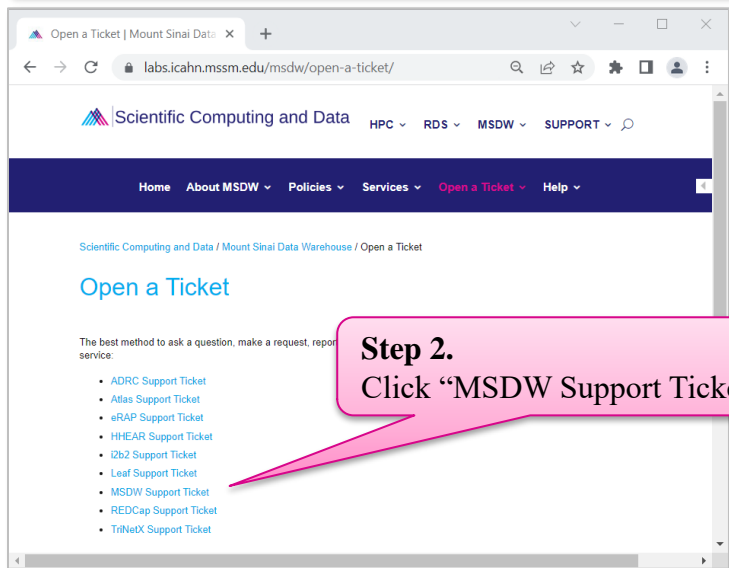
Open a Ticket | Mount Sinai Data ×

labs.icahn.mssm.edu/msdw/open-a-ticket/

Scientific Computing and Data HPC RDS MSDW SUPPORT

Home About MSDW Policies Services Open a Ticket Help

Scientific Computing and Data / Mount Sinai Data Warehouse / Open a Ticket

Open a Ticket

The best method to ask a question, make a request, repor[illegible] service:

- ADRC Support Ticket
- Atlas Support Ticket
- eRAP Support Ticket
- HHEAR Support Ticket
- i2b2 Support Ticket
- Leaf Support Ticket
- MSDW Support Ticket
- REDCap Support Ticket
- TriNetX Support Ticket

Step 2.
Click “MSDW Support Ticke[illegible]